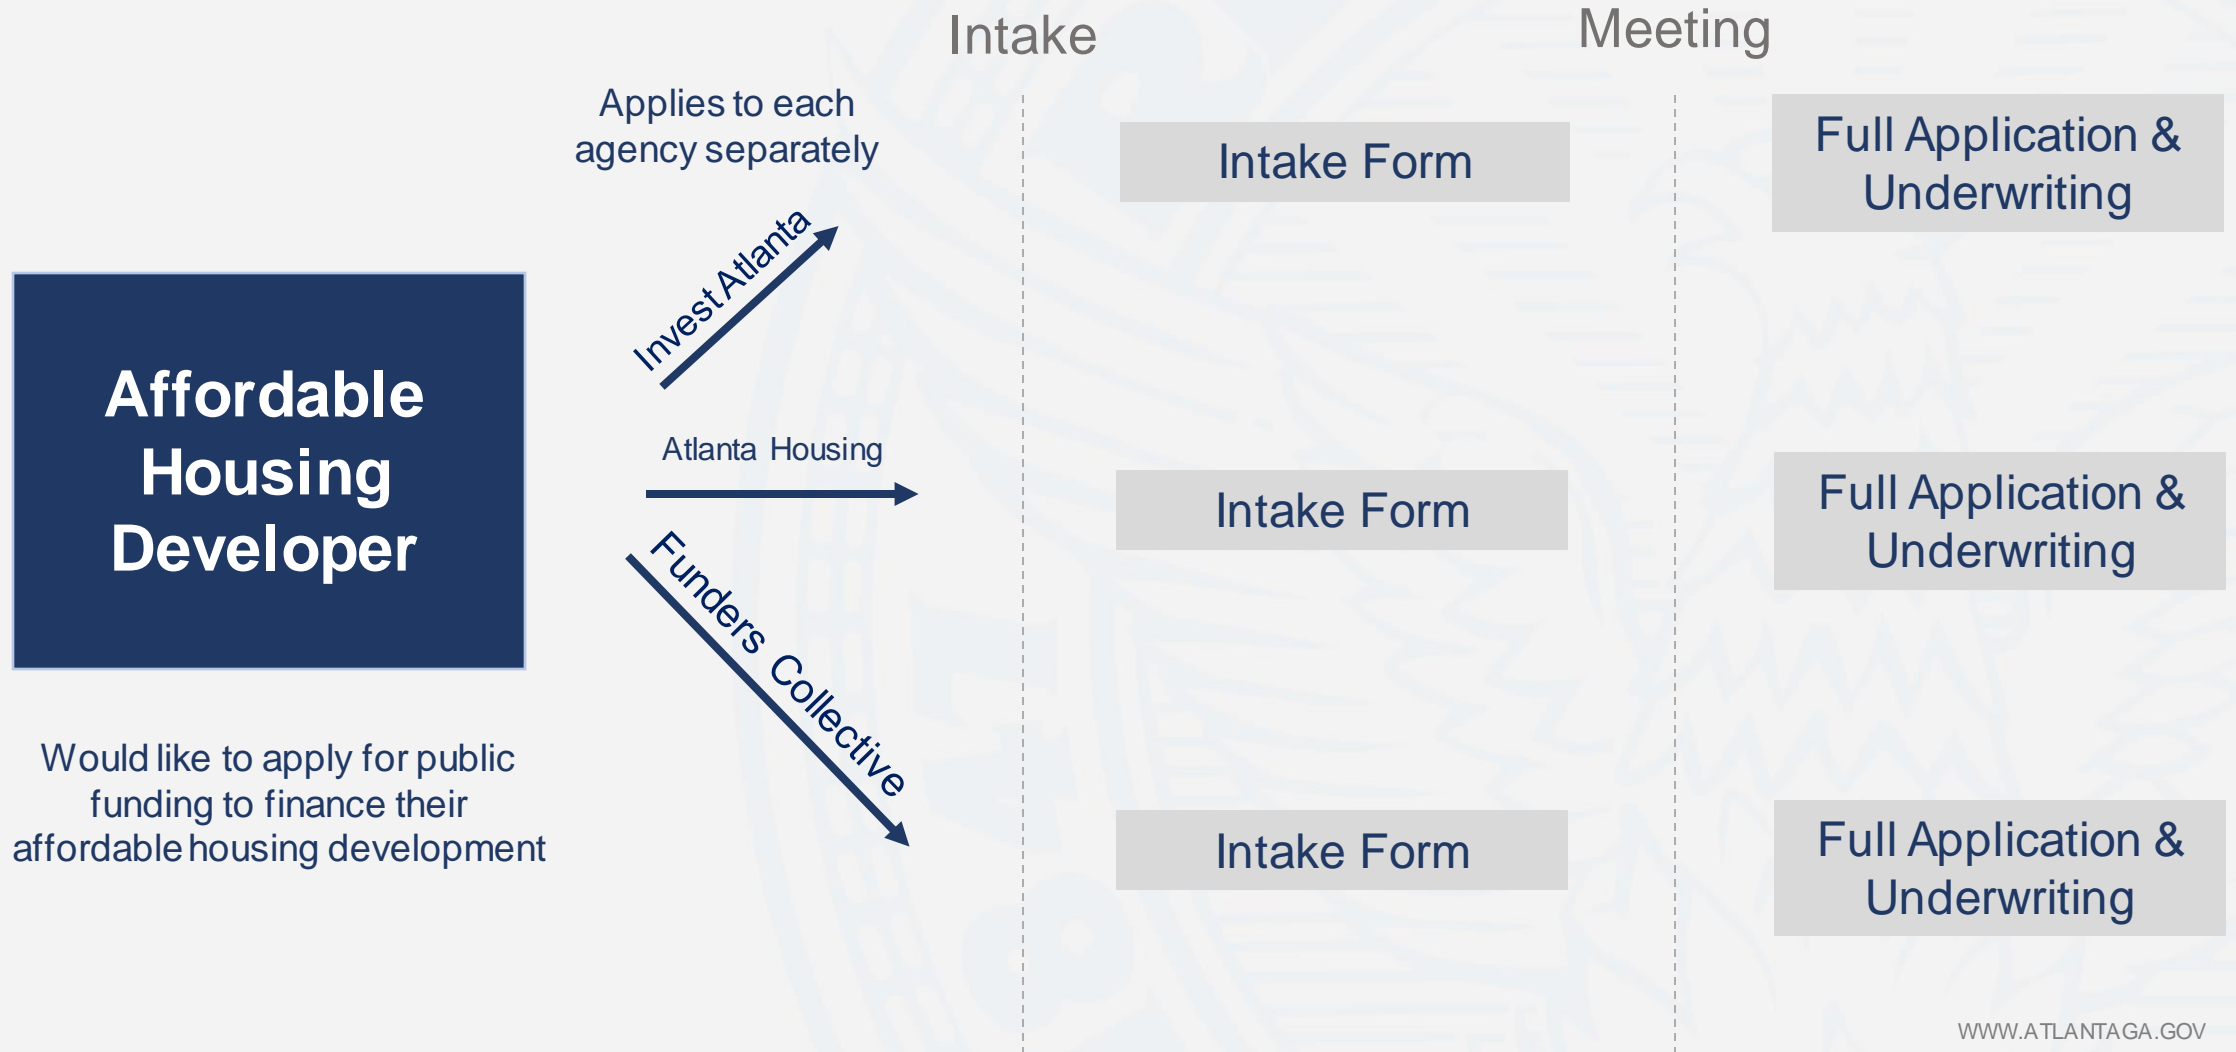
Intake

Meeting

Applies to each agency separately

Affordable Housing Developer

Invest Atlanta

Atlanta Housing

Funders Collective

Intake Form

Intake Form

Intake Form

Full Application & Underwriting

Full Application & Underwriting

Full Application & Underwriting

Would like to apply for public funding to finance their affordable housing development

WWW.ATLANTAGA.GOV